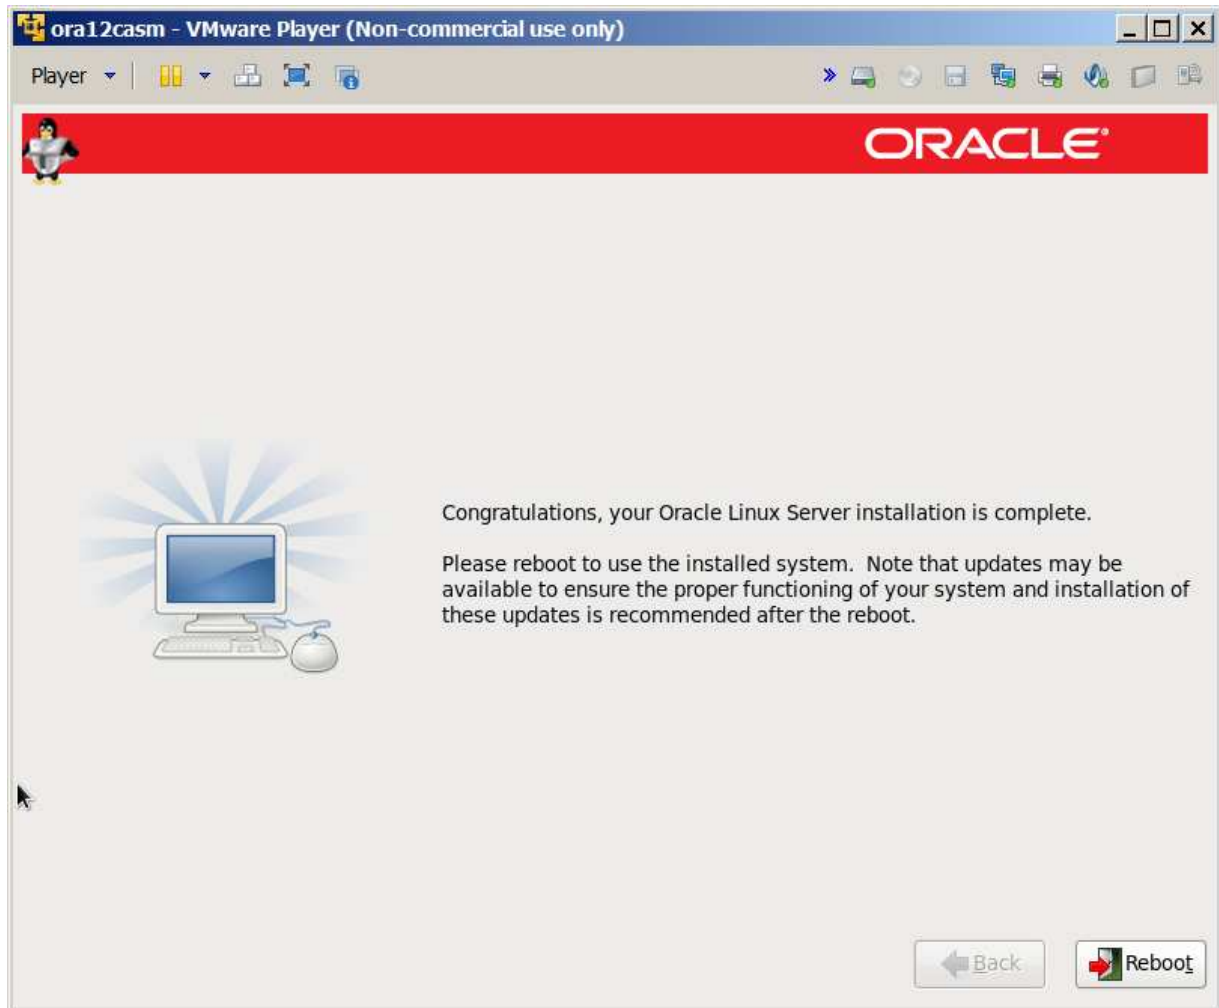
ora12casm - VMware Player (Non-commercial use only)

Player

ORACLE

Congratulations, your Oracle Linux Server installation is complete.

Please reboot to use the installed system. Note that updates may be available to ensure the proper functioning of your system and installation of these updates is recommended after the reboot.

Back

Reboot